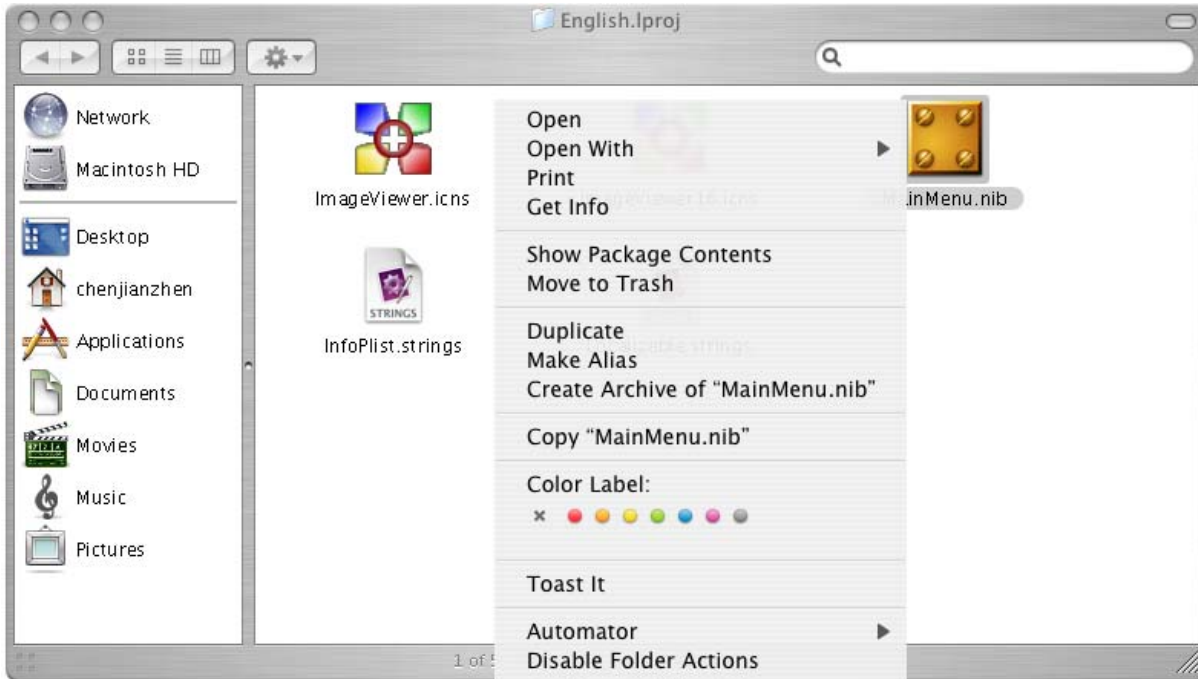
English.lproj

Network
Macintosh HD
Desktop
chenjianzhen
Applications
Documents
Movies
Music
Pictures

ImageViewer.icns
ImageViewer16.icns
MainMenu.nib
STRINGS
InfoPlist.strings
Localizable.strings

Open
Open With
Print
Get Info

Show Package Contents
Move to Trash

Duplicate
Make Alias
Create Archive of "MainMenu.nib"

Copy "MainMenu.nib"

Color Label:
×

Toast It

Automator
Disable Folder Actions

1 of 5